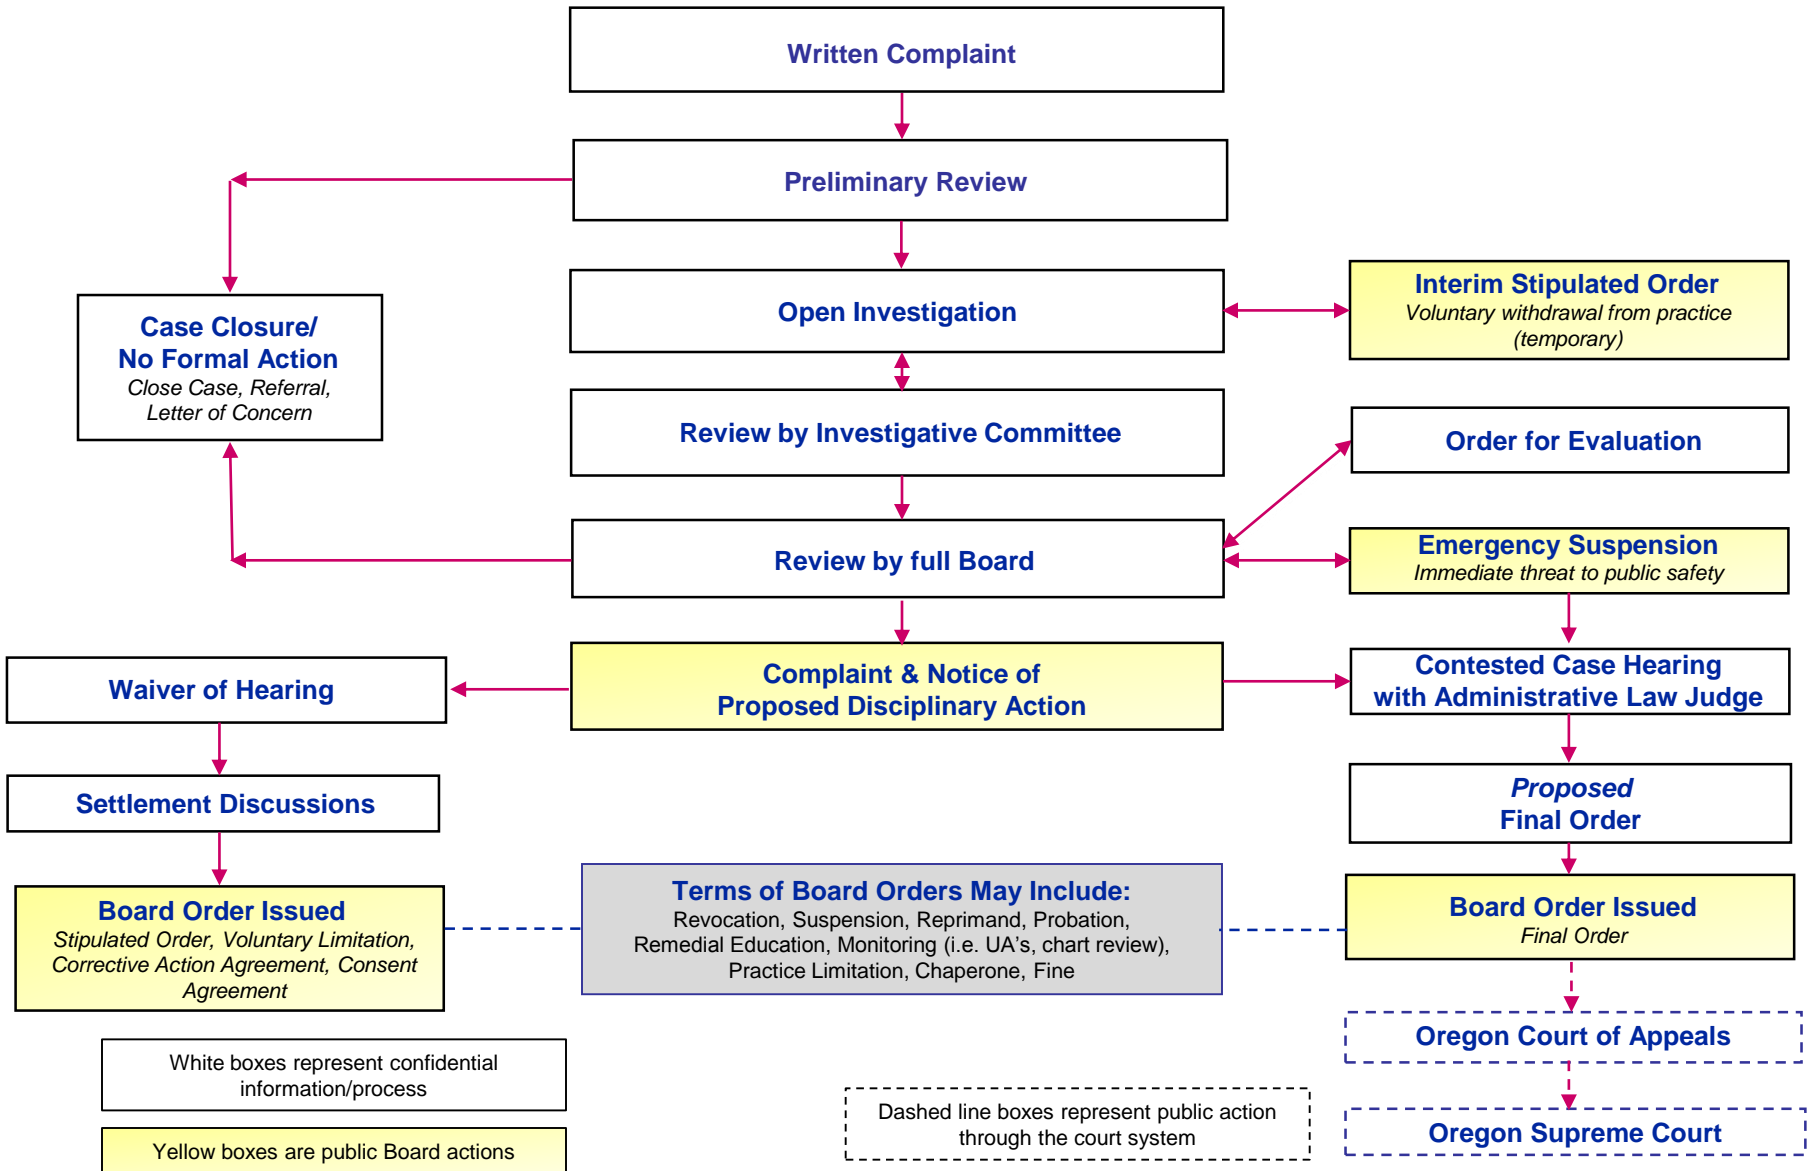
Written Complaint

Preliminary Review

Open Investigation

Interim Stipulated Order
Voluntary withdrawal from practice (temporary)

Case Closure/
No Formal Action
Close Case, Referral, Letter of Concern

Review by Investigative Committee

Order for Evaluation

Review by full Board

Emergency Suspension
Immediate threat to public safety

Waiver of Hearing

Complaint & Notice of
Proposed Disciplinary Action

Contested Case Hearing
with Administrative Law Judge

Settlement Discussions

Proposed
Final Order

Board Order Issued
Stipulated Order, Voluntary Limitation, Corrective Action Agreement, Consent Agreement

Terms of Board Orders May Include:
Revocation, Suspension, Reprimand, Probation, Remedial Education, Monitoring (i.e. UA's, chart review), Practice Limitation, Chaperone, Fine

Board Order Issued
Final Order

Oregon Court of Appeals

White boxes represent confidential information/process

Dashed line boxes represent public action through the court system

Oregon Supreme Court

Yellow boxes are public Board actions